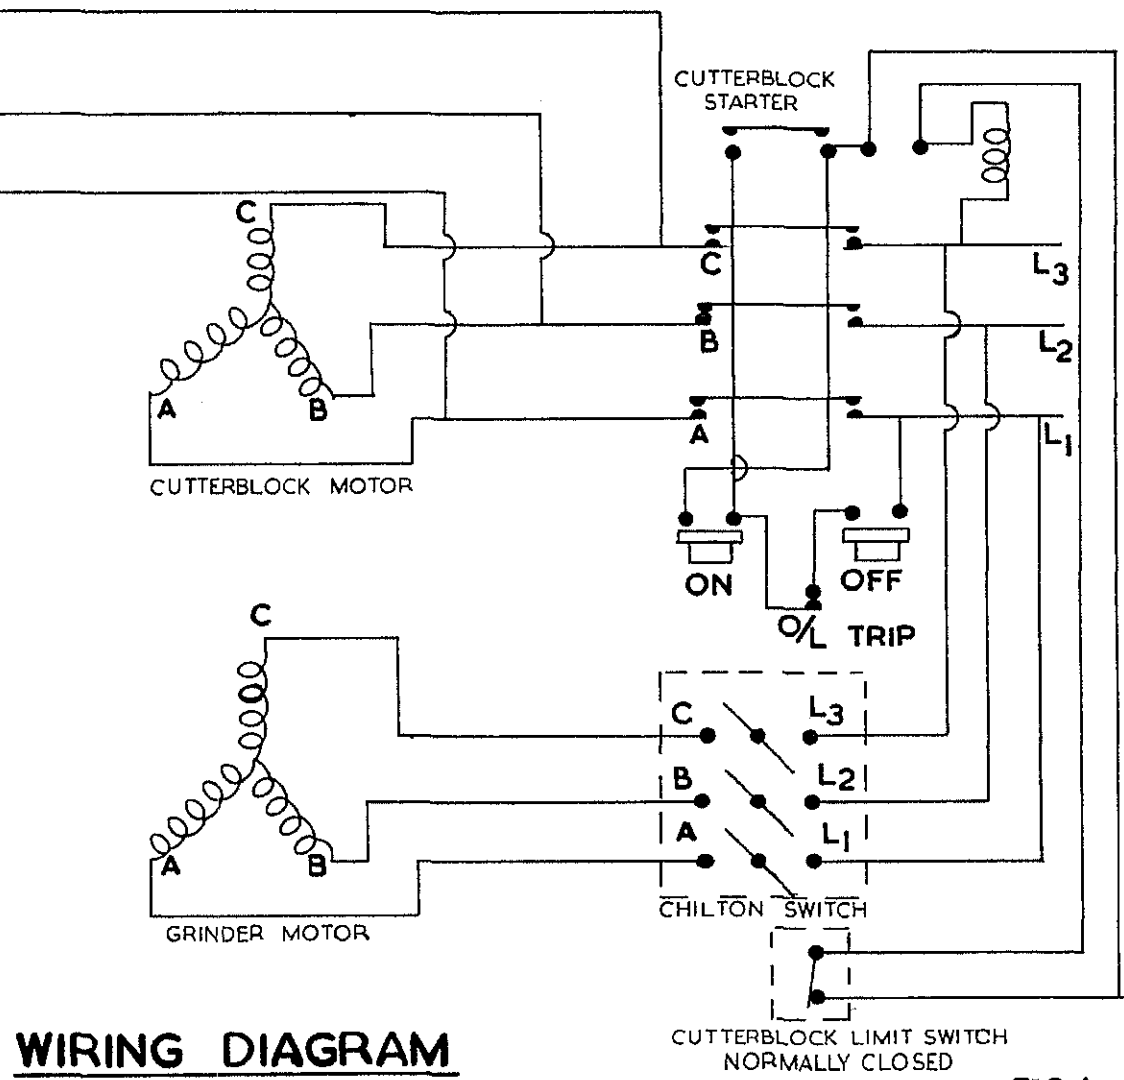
CUTTERBLOCK STARTER

C

A

B

CUTTERBLOCK MOTOR

C

B

A

$L_3$

$L_2$

$L_1$

ON

OFF

O/L TRIP

C

A

B

GRINDER MOTOR

C

B

A

$L_3$

$L_2$

$L_1$

CHILTON SWITCH

CUTTERBLOCK LIMIT SWITCH NORMALLY CLOSED

WIRING DIAGRAM